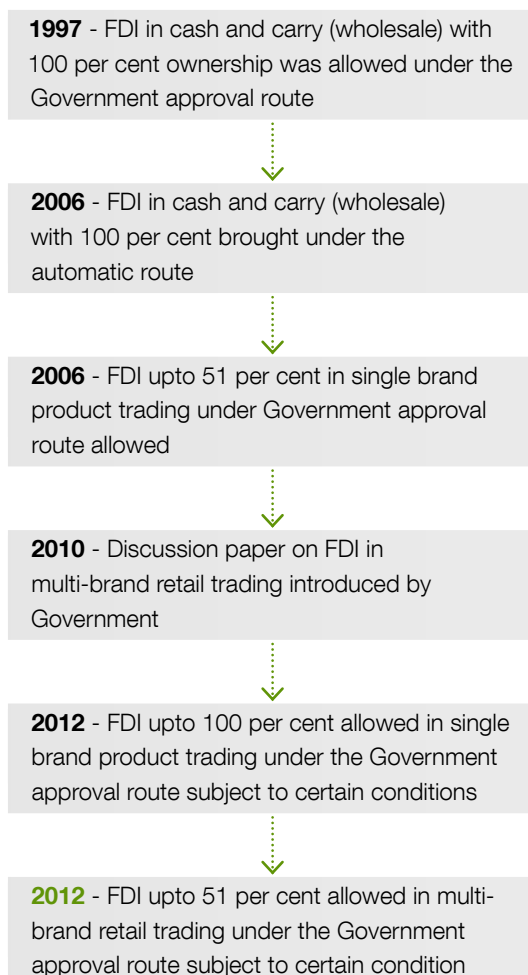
**1997** - FDI in cash and carry (wholesale) with 100 per cent ownership was allowed under the Government approval route

**2006** - FDI in cash and carry (wholesale) with 100 per cent brought under the automatic route

**2006** - FDI upto 51 per cent in single brand product trading under Government approval route allowed

**2010** - Discussion paper on FDI in multi-brand retail trading introduced by Government

**2012** - FDI upto 100 per cent allowed in single brand product trading under the Government approval route subject to certain conditions

**2012** - FDI upto 51 per cent allowed in multi-brand retail trading under the Government approval route subject to certain condition